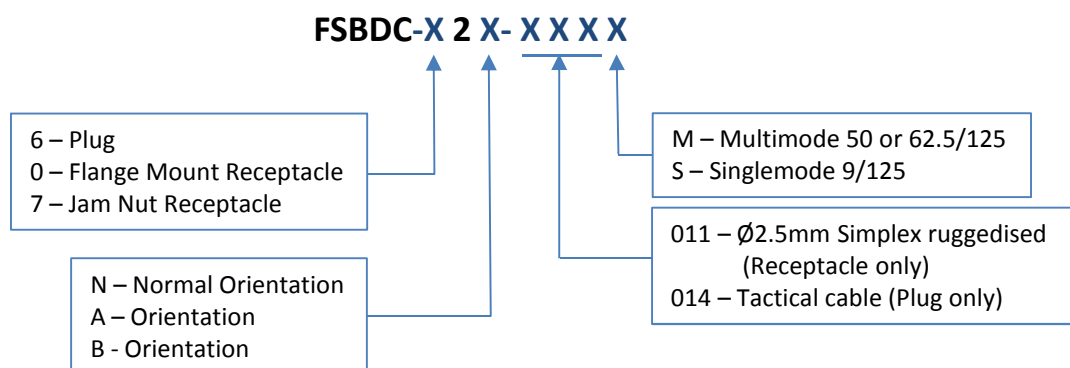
FSBDC-X 2 X- X X X X

6 – Plug
0 – Flange Mount Receptacle
7 – Jam Nut Receptacle

N – Normal Orientation
A – Orientation
B - Orientation

M – Multimode 50 or 62.5/125
S – Singlemode 9/125

011 – Ø2.5mm Simplex ruggedised (Receptacle only)
014 – Tactical cable (Plug only)